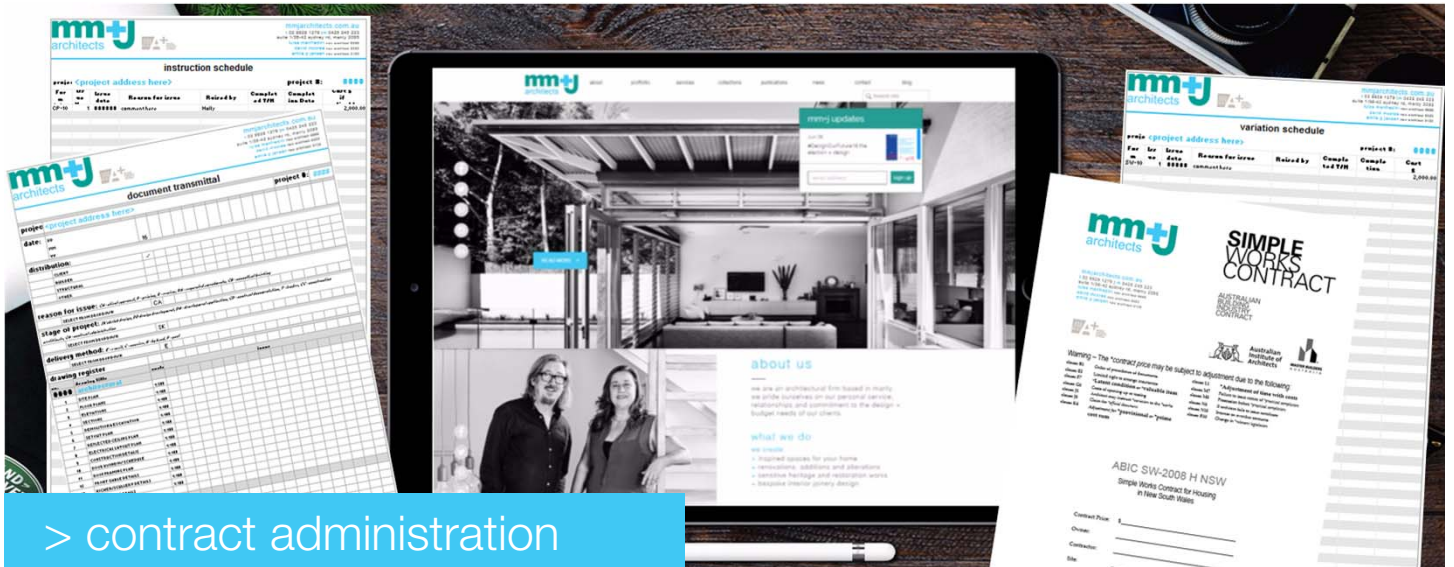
mm+J architects

mmjarchitects.com.au

instruction schedule

project <project address here>

project #:

Issue date | Reason for issue | Raised by | Completed T/M | Completion Date | Cost

CP-10 | 1 | ###### | comment here | Holly | | | 2,000.00

mm+J architects

document transmittal

project #:

project <project address here>

date:

distribution:

reason for issue:

stage of project:

delivery method:

drawing register

mm+J architects

about | portfolio | services | collections | publications | news | contact | blog

mm+j updates

sign up

about us

we are an architectural firm based in manly. we pride ourselves on our personal service, relationships and commitment to the design + budget needs of our clients.

what we do

we create:
> inspired spaces for your home
> renovations, additions and alterations
> sensitive heritage and restoration works
> bespoke interior joinery design

mm+J architects

mmjarchitects.com.au

variation schedule

project <project address here>

project #:

Issue date | Reason for issue | Raised by | Completed T/M | Completion | Cost

SW-10 | 1 | ###### | comment here | | | | 2,000.00

mm+J architects

SIMPLE WORKS CONTRACT

AUSTRALIAN BUILDING INDUSTRY CONTRACT

Australian Institute of Architects

MASTER BUILDERS AUSTRALIA

Warning – The *contract price may be subject to adjustment due to the following:

ABIC SW-2008 H NSW

Simple Works Contract for Housing in New South Wales

Contract Price: $

Owner:

Contractor:

Site:

> contract administration